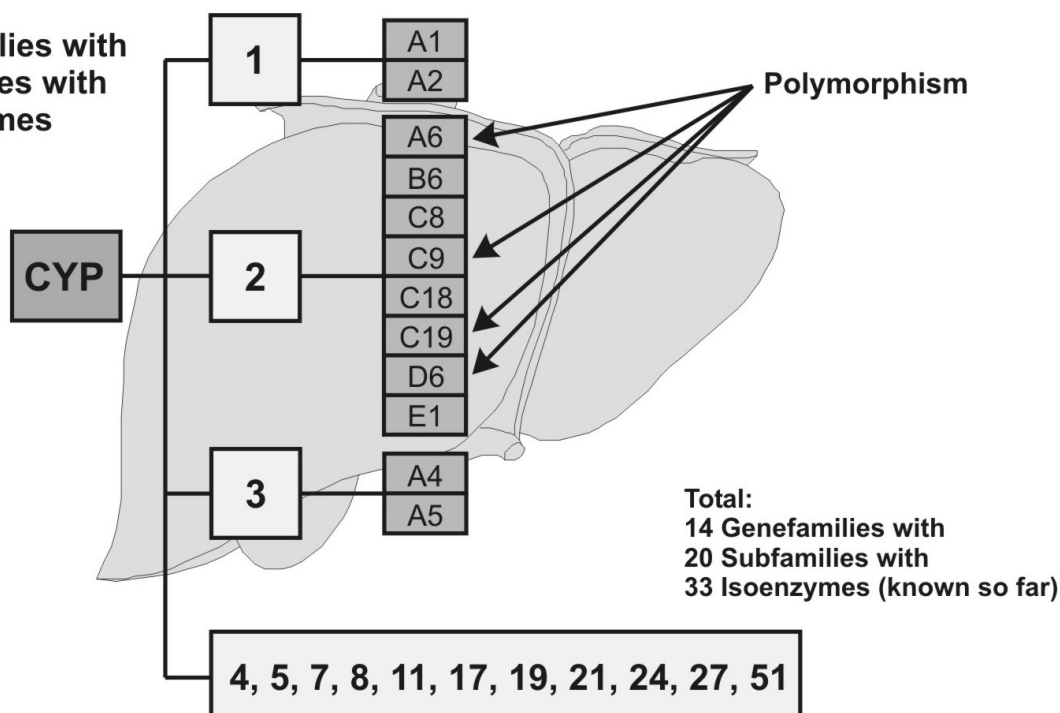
lies with
es with
nes

1
A1
A2
Polymorphism
A6
B6
C8
C9
CYP
2
C18
C19
D6
E1
3
A4
A5

Total:
14 Genefamilies with
20 Subfamilies with
33 Isoenzymes (known so far)

4, 5, 7, 8, 11, 17, 19, 21, 24, 27, 51